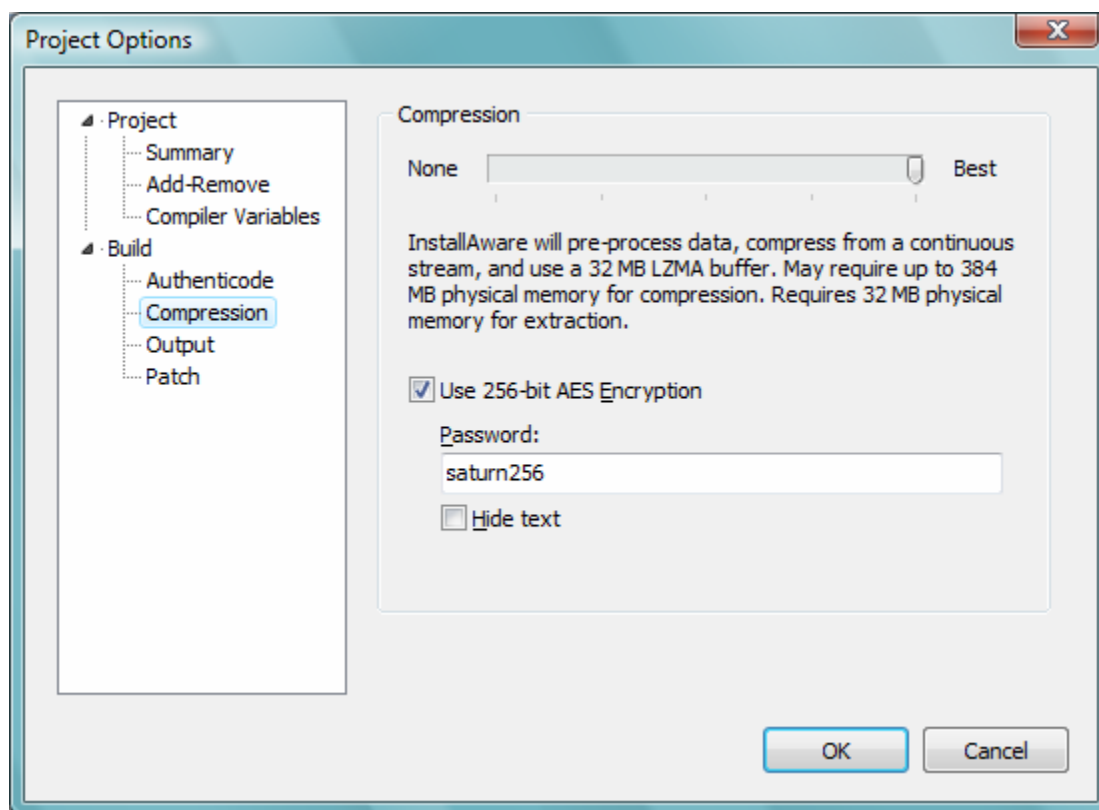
Project Options

Project
Summary
Add-Remove
Compiler Variables
Build
Authenticode
Compression
Output
Patch

Compression

None Best

InstallAware will pre-process data, compress from a continuous stream, and use a 32 MB LZMA buffer. May require up to 384 MB physical memory for compression. Requires 32 MB physical memory for extraction.

Use 256-bit AES Encryption

Password:

saturn256

Hide text

OK Cancel